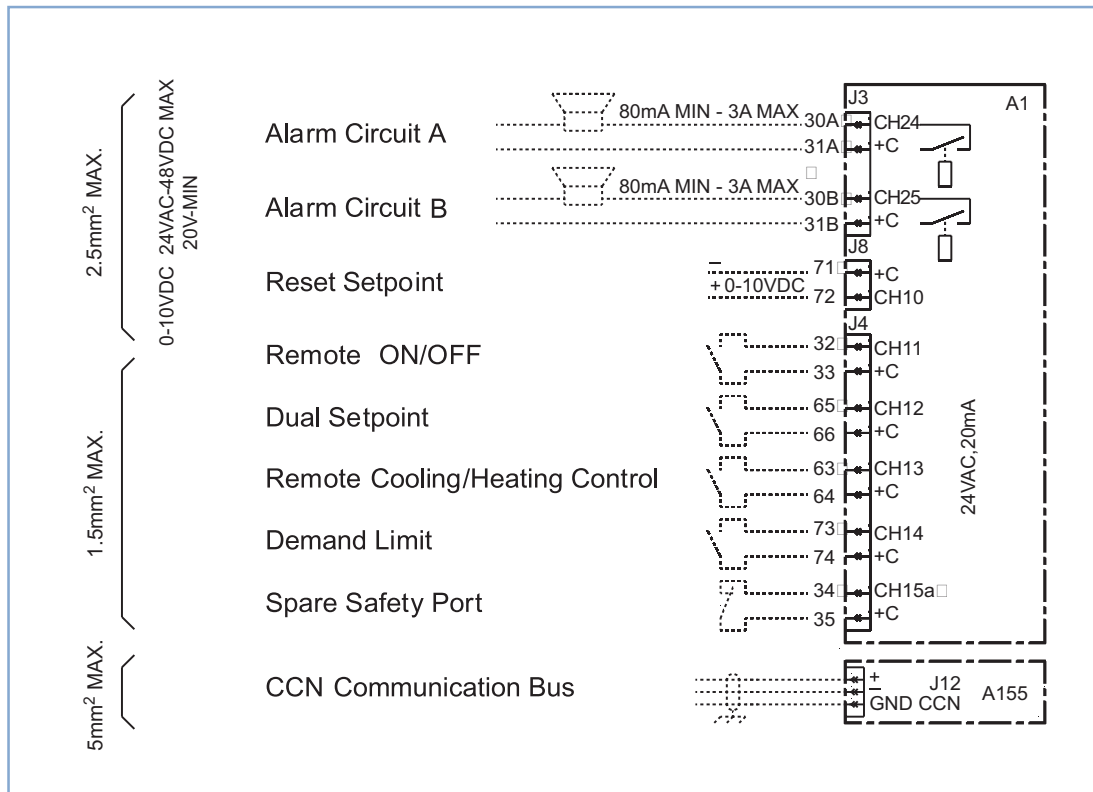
2.5mm$^2$ MAX.

0-10VDC 24VAC-48VDC MAX 20V-MIN

1.5mm$^2$ MAX.

5mm$^2$ MAX.

Alarm Circuit A

Alarm Circuit B

Reset Setpoint

Remote ON/OFF

Dual Setpoint

Remote Cooling/Heating Control

Demand Limit

Spare Safety Port

CCN Communication Bus

80mA MIN - 3A MAX

80mA MIN - 3A MAX

–

+ 0-10VDC

30A
31A
30B
31B
71
72
32
33
65
66
63
64
73
74
34
35

J3
CH24
+C
CH25
+C
J8
+C
CH10
J4
CH11
+C
CH12
+C
CH13
+C
CH14
+C
CH15a
+C

A1

24VAC,20mA

+
–
GND CCN
J12
A155